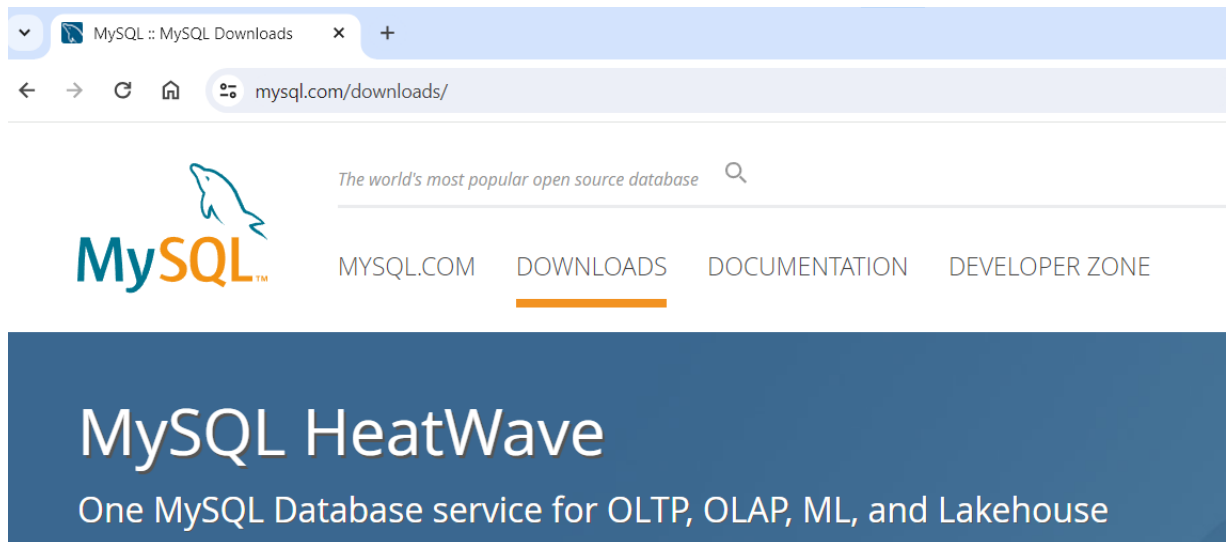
MySQL :: MySQL Downloads

mysql.com/downloads/

MySQL™

The world's most popular open source database

MYSQL.COM DOWNLOADS DOCUMENTATION DEVELOPER ZONE

MySQL HeatWave

One MySQL Database service for OLTP, OLAP, ML, and Lakehouse